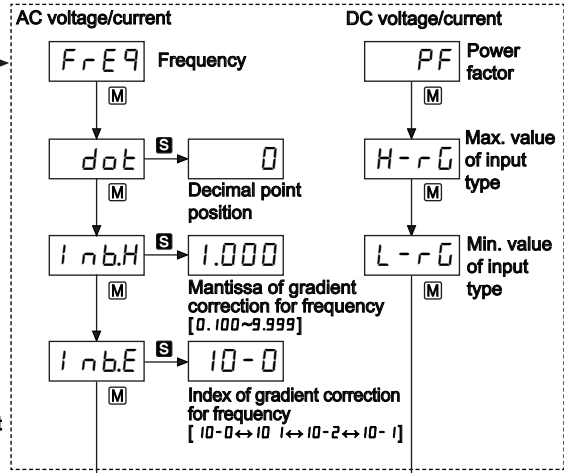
AC voltage/current

FrE9 Frequency

M

dot

S

0

Decimal point position

M

I nb.H

S

1.000

Mantissa of gradient correction for frequency
[0.100~9.999]

M

I nb.E

S

10-0

Index of gradient correction for frequency
[10-0↔10 1↔10-2↔10-1]

M

DC voltage/current

PF Power factor

M

H-rG Max. value of input type

M

L-rG Min. value of input type

M